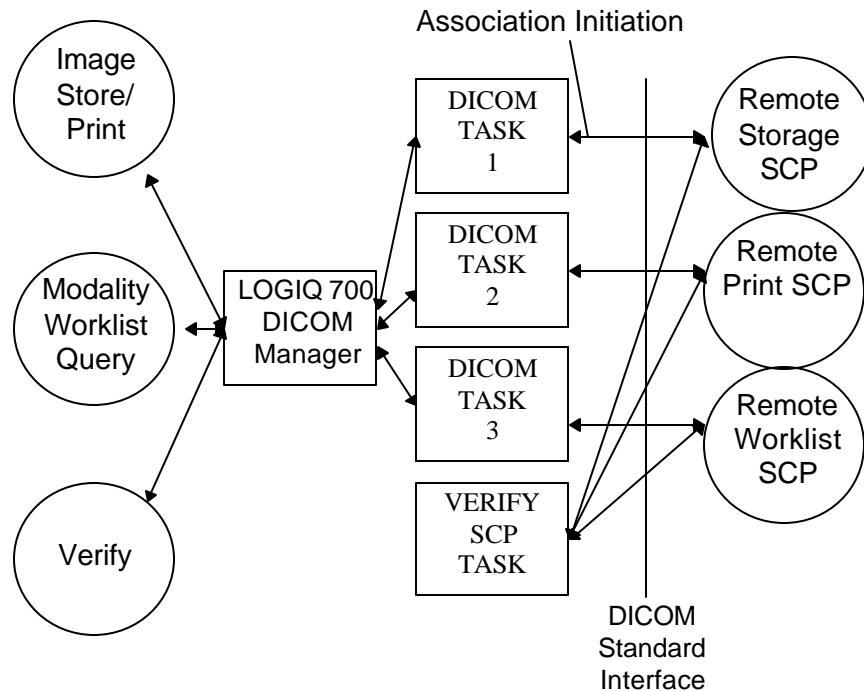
Association Initiation

Image Store/ Print

Modality Worklist Query

Verify

LOGIQ 700 DICOM Manager

DICOM TASK 1

DICOM TASK 2

DICOM TASK 3

VERIFY SCP TASK

Remote Storage SCP

Remote Print SCP

Remote Worklist SCP

DICOM Standard Interface